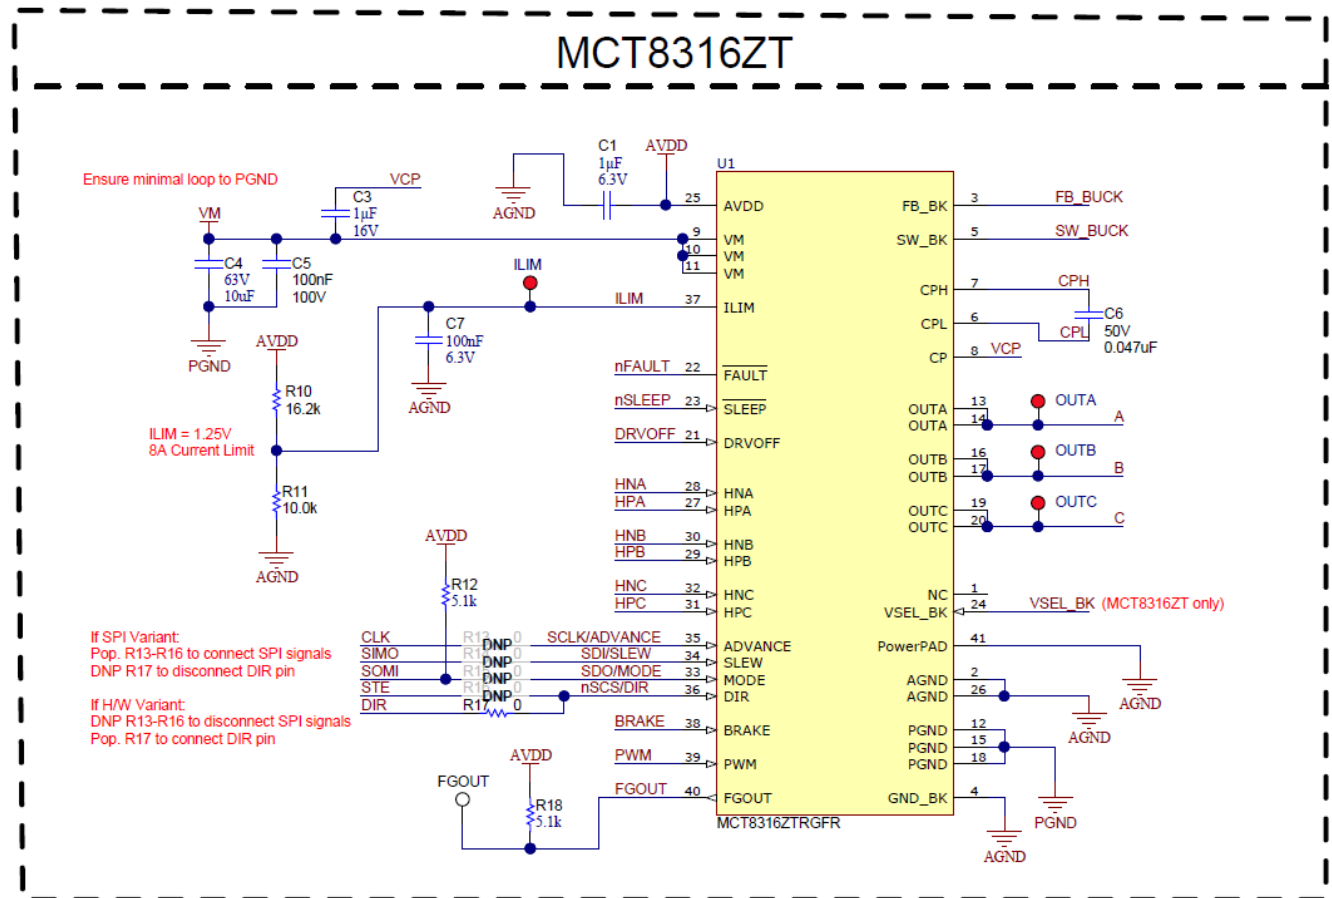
MCT8316ZT

Ensure minimal loop to PGND

VCP
C3
1µF
16V

C1
1µF
6.3V
AVDD
AGND

U1

VM
C4
63V
10uF
C5
100nF
100V
PGND

ILIM
ILIM
C7
100nF
6.3V
AGND

AVDD
R10
16.2k
ILIM = 1.25V
8A Current Limit
R11
10.0k
AGND

AVDD
R12
5.1k

If SPI Variant:
Pop. R13-R16 to connect SPI signals
DNP R17 to disconnect DIR pin

If H/W Variant:
DNP R13-R16 to disconnect SPI signals
Pop. R17 to connect DIR pin

CLK
SIMO
SOMI
STE
DIR
R13 DNP 0
R14 DNP 0
R15 DNP 0
R16 DNP 0
R17 0
SCLK/ADVANCE
SDI/SLEW
SDO/MODE
nSCS/DIR

FGOUT
AVDD
R18
5.1k

nFAULT
nSLEEP
DRVOFF
HNA
HPA
HNB
HPB
HNC
HPC
BRAKE
PWM
FGOUT

25 AVDD
9 VM
10 VM
11 VM
37 ILIM
22 FAULT
23 SLEEP
21 DRVOFF
28 HNA
27 HPA
30 HNB
29 HPB
32 HNC
31 HPC
35 ADVANCE
34 SLEW
33 MODE
36 DIR
38 BRAKE
39 PWM
40 FGOUT
MCT8316ZTRGFR

FB_BK 3 FB_BUCK
SW_BK 5 SW_BUCK
CPH 7 CPH
CPL 6 CPL
C6
50V
0.047uF
CP 8 VCP
OUTA 13
OUTA 14
OUTA
A
OUTB 16
OUTB 17
OUTB
B
OUTC 19
OUTC 20
OUTC
C
NC 1
VSEL_BK 24
VSEL_BK (MCT8316ZT only)
PowerPAD 41
AGND
AGND 2
AGND 26
AGND
PGND 12
PGND 15
PGND 18
PGND
GND_BK 4
AGND